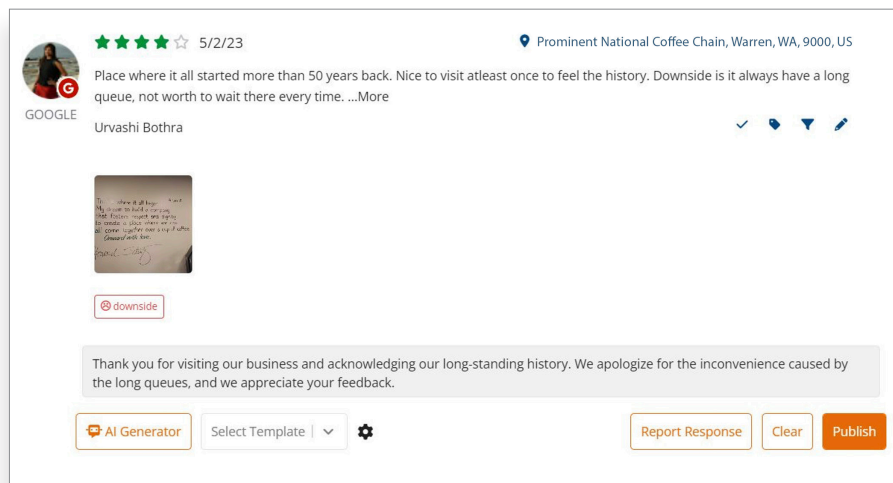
GOOGLE

5/2/23

Prominent National Coffee Chain, Warren, WA, 9000, US

Place where it all started more than 50 years back. Nice to visit atleast once to feel the history. Downside is it always have a long queue, not worth to wait there every time. ...More

Urvashi Bothra

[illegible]

downside

Thank you for visiting our business and acknowledging our long-standing history. We apologize for the inconvenience caused by the long queues, and we appreciate your feedback.

AI Generator

Select Template

Report Response

Clear

Publish